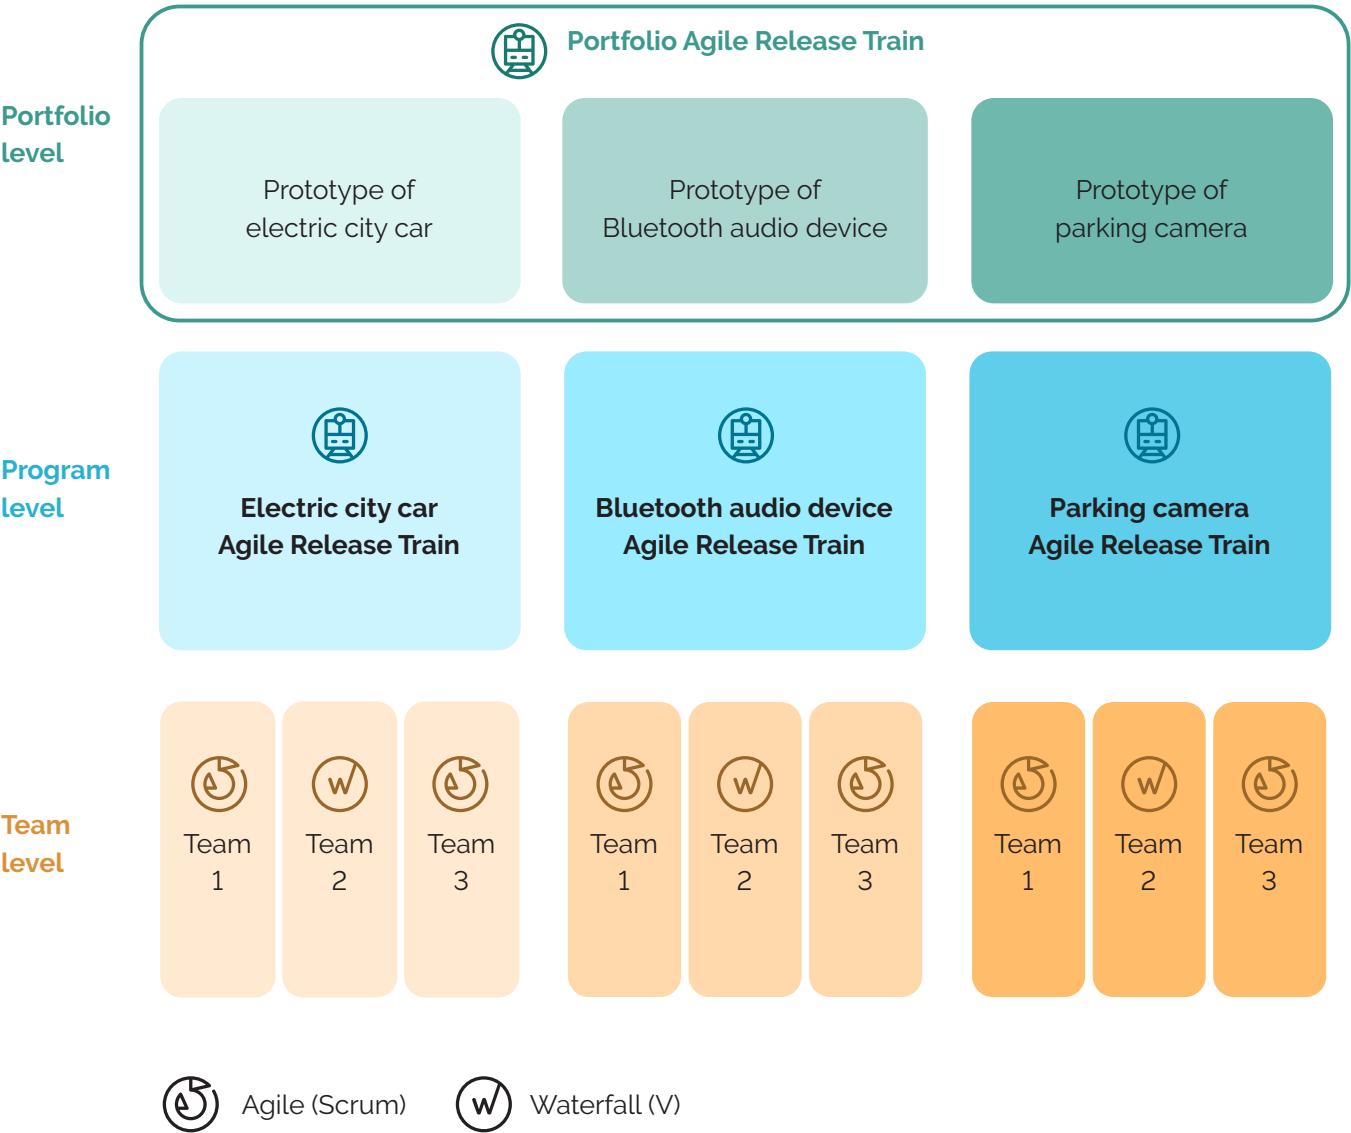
Portfolio Agile Release Train

Portfolio level

Prototype of electric city car

Prototype of Bluetooth audio device

Prototype of parking camera

Program level

Electric city car Agile Release Train

Bluetooth audio device Agile Release Train

Parking camera Agile Release Train

Team level

Team 1

Team 2

Team 3

Team 1

Team 2

Team 3

Team 1

Team 2

Team 3

Agile (Scrum)

Waterfall (V)